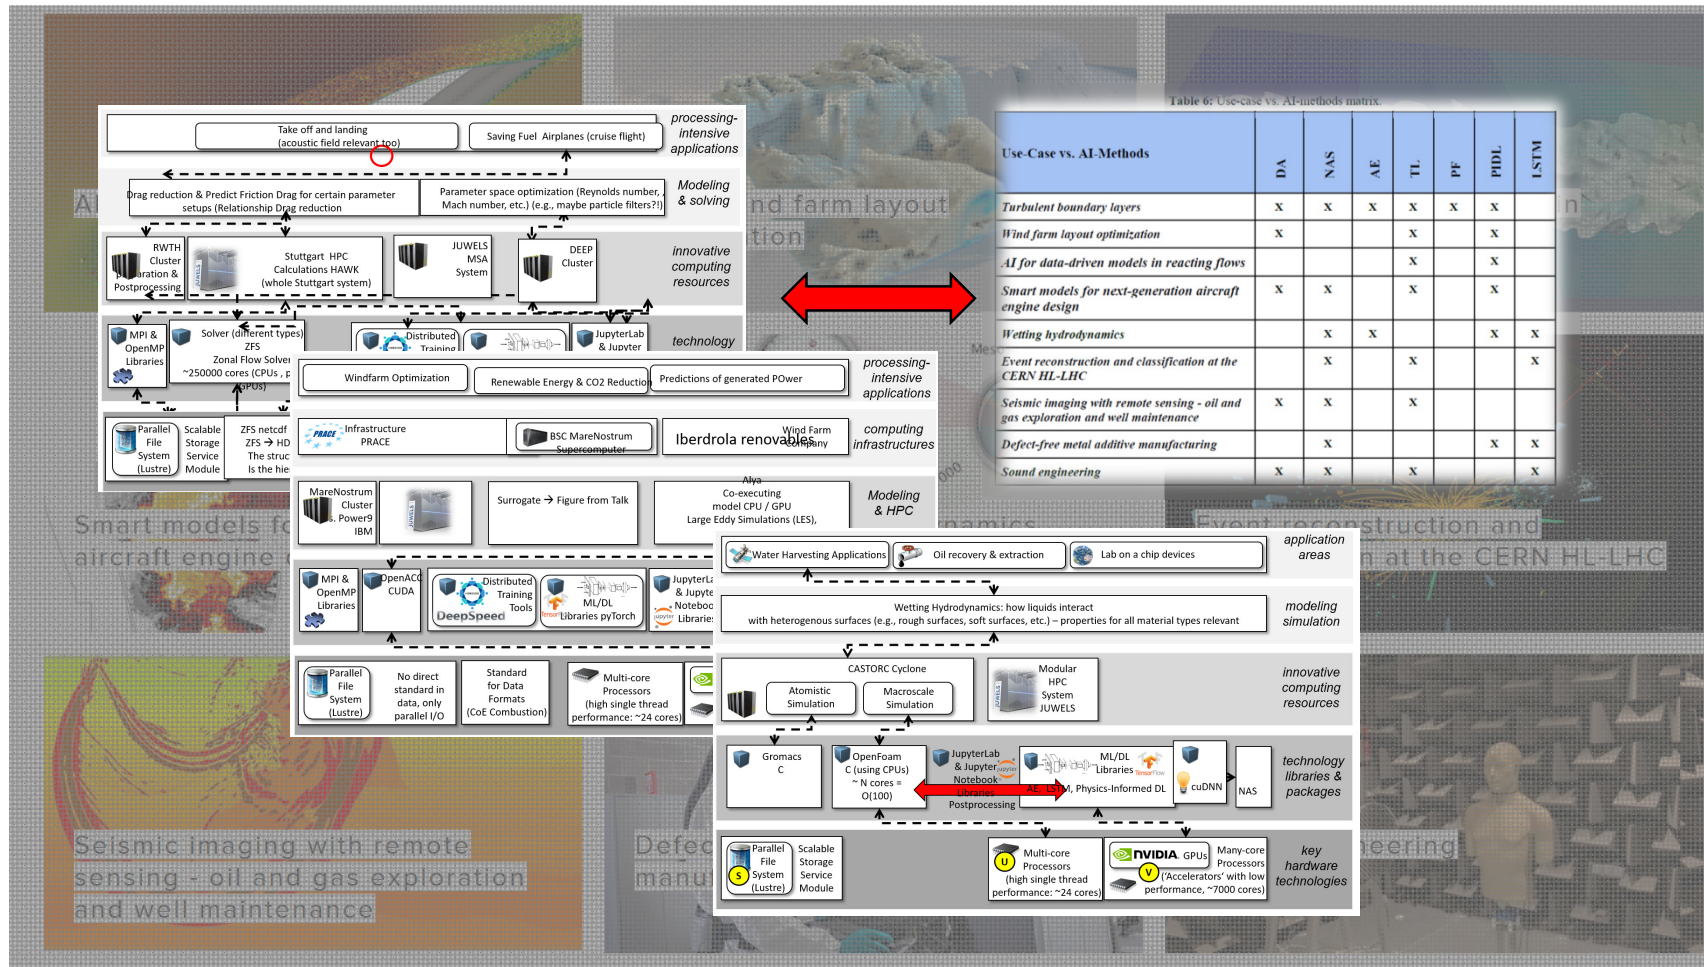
Take off and landing (acoustic field relevant too)

Saving Fuel Airplanes (cruise flight)

processing-intensive applications

Drag reduction & Predict Friction Drag for certain parameter setups (Relationship Drag reduction

Parameter space optimization (Reynolds number, Mach number, etc.) (e.g., maybe particle filters?!)

Modeling & solving

RWTH Cluster Preparation & Postprocessing

Stuttgart HPC Calculations HAWK (whole Stuttgart system)

JUWELS MSA System

DEEP Cluster

innovative computing resources

MPI & OpenMP Libraries

Solver (different types) ZFS Zonal Flow Solver ~250000 cores (CPUs , p GPUs)

Distributed Training

JupyterLab & Jupyter

technology

Parallel File System (Lustre)

Scalable Storage Service Module

ZFS netcdf ZFS → HD The struc Is the hie

processing-intensive applications

Windfarm Optimization

Renewable Energy & CO2 Reduction

Predictions of generated POwer

Infrastructure PRACE

BSC MareNostrum Supercomputer

Iberdrola renovables Wind Farm company

computing infrastructures

MareNostrum Cluster , Power9 IBM

Surrogate → Figure from Talk

Alya Co-executing model CPU / GPU Large Eddy Simulations (LES),

Modeling & HPC

MPI & OpenMP Libraries

OpenACC CUDA

Distributed Training Tools DeepSpeed

ML/DL Libraries pyTorch

JupyterLa & Jupyte Notebo Librarie

Parallel File System (Lustre)

No direct standard in data, only parallel I/O

Standard for Data Formats (CoE Combustion)

Multi-core Processors (high single thread performance: ~24 cores)

Water Harvesting Applications

Oil recovery & extraction

Lab on a chip devices

application areas

Wetting Hydrodynamics: how liquids interact with heterogenous surfaces (e.g., rough surfaces, soft surfaces, etc.) – properties for all material types relevant

modeling simulation

CASTORC Cyclone

Atomistic Simulation

Macroscale Simulation

Modular HPC System JUWELS

innovative computing resources

Gromacs C

OpenFoam C (using CPUs) ~ N cores = O(100)

JupyterLab & Jupyter Notebook Libraries Postprocessing

ML/DL Libraries

AE, LSTM, Physics-Informed DL

cuDNN

NAS

technology libraries & packages

Parallel File System (Lustre)

Scalable Storage Service Module

Multi-core Processors (high single thread performance: ~24 cores)

NVIDIA GPUs

Many-core Processors ('Accelerators' with low performance, ~7000 cores)

key hardware technologies

Table 6: Use-case vs. AI-methods matrix.

| Use-Case vs. AI-Methods | DA | NAS | AE | TL | PF | PIDL | LSTM |
|---|---|---|---|---|---|---|---|
| Turbulent boundary layers | X | X | X | X | X | X | |
| Wind farm layout optimization | X | | | X | | X | |
| AI for data-driven models in reacting flows | | | | X | | X | |
| Smart models for next-generation aircraft engine design | X | X | | X | | X | |
| Wetting hydrodynamics | | X | X | | | X | X |
| Event reconstruction and classification at the CERN HL-LHC | | X | | X | | | X |
| Seismic imaging with remote sensing - oil and gas exploration and well maintenance | X | X | | X | | | |
| Defect-free metal additive manufacturing | | X | | | | X | X |
| Sound engineering | X | X | | X | | | X |

Smart models fo aircraft engine

Seismic imaging with remote sensing - oil and gas exploration and well maintenance

Event reconstruction and n at the CERN HL-LHC

nd farm layout tion

namics

Defe manu

neering